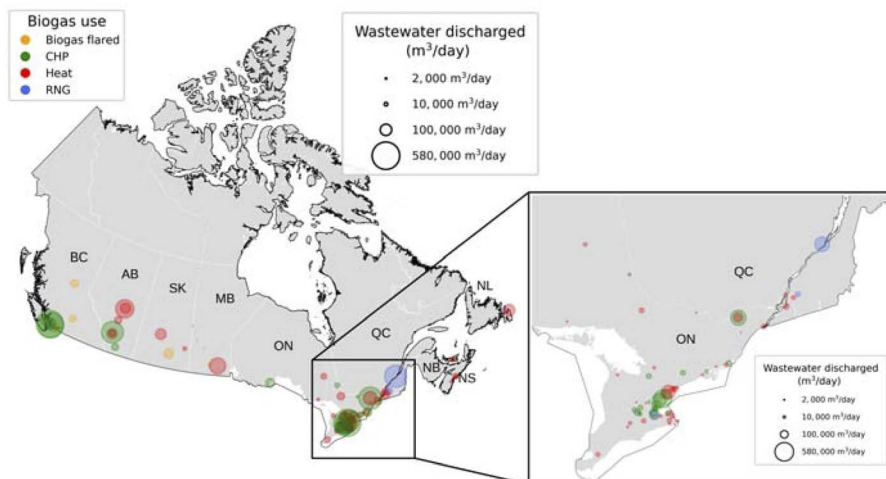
Biogas use
Biogas flared
CHP
Heat
RNG

Wastewater discharged ($m^3$/day)
2, 000 $m^3$/day
10, 000 $m^3$/day
100, 000 $m^3$/day
580, 000 $m^3$/day

BC
AB
SK
MB
ON
QC
NL
NB
NS

QC
ON

Wastewater discharged ($m^3$/day)
2, 000 $m^3$/day
10, 000 $m^3$/day
100, 000 $m^3$/day
580, 000 $m^3$/day